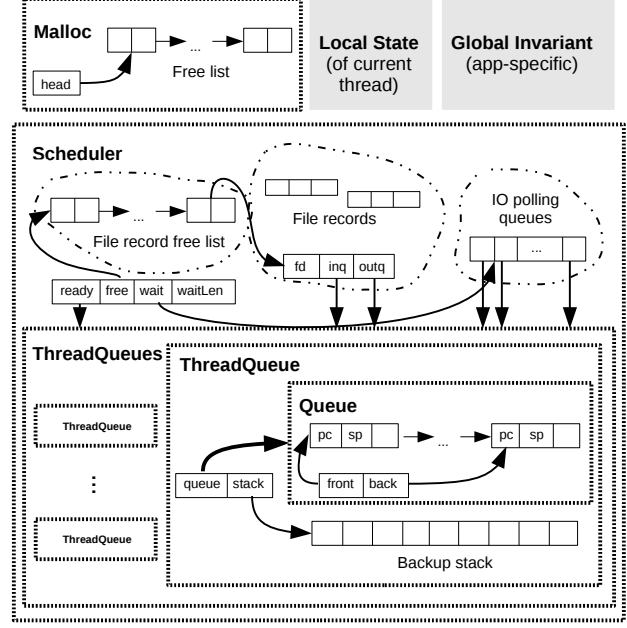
Malloc

...

head

Free list

Local State
(of current thread)

Global Invariant
(app-specific)

Scheduler

...

File record free list

File records

IO polling queues

...

fd | inq | outq

ready | free | wait | waitLen

ThreadQueues

ThreadQueue

ThreadQueue

⋮

ThreadQueue

Queue

pc | sp

...

pc | sp

queue | stack

front | back

Backup stack